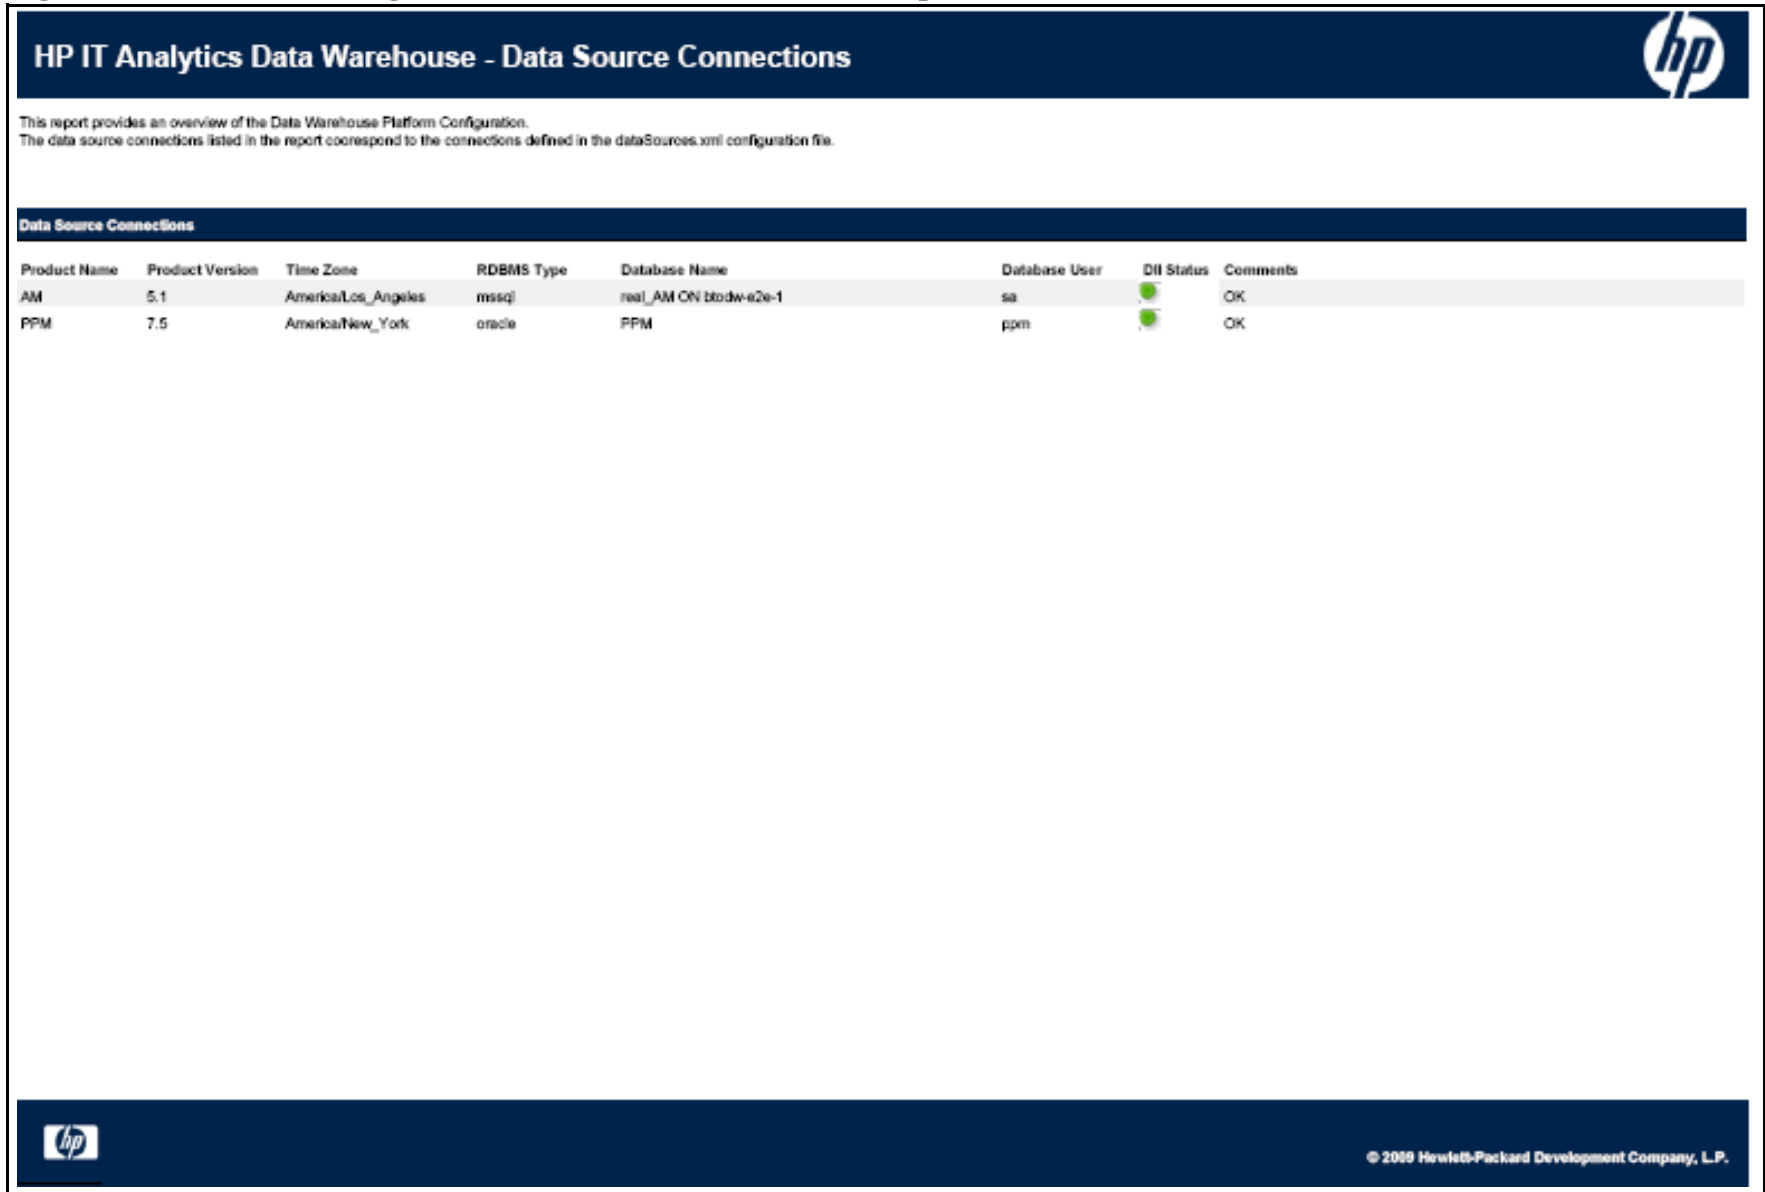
HP IT Analytics Data Warehouse - Data Source Connections

hp

This report provides an overview of the Data Warehouse Platform Configuration.
The data source connections listed in the report correspond to the connections defined in the dataSources.xml configuration file.

Data Source Connections

| Product Name | Product Version | Time Zone | RDBMS Type | Database Name | Database User | DII Status | Comments |
|---|---|---|---|---|---|---|---|
| AM | 5.1 | America/Los_Angeles | mssql | real_AM ON btodw-e2e-1 | sa | | OK |
| PPM | 7.5 | America/New_York | oracle | PPM | ppm | | OK |

hp

© 2009 Hewlett-Packard Development Company, L.P.